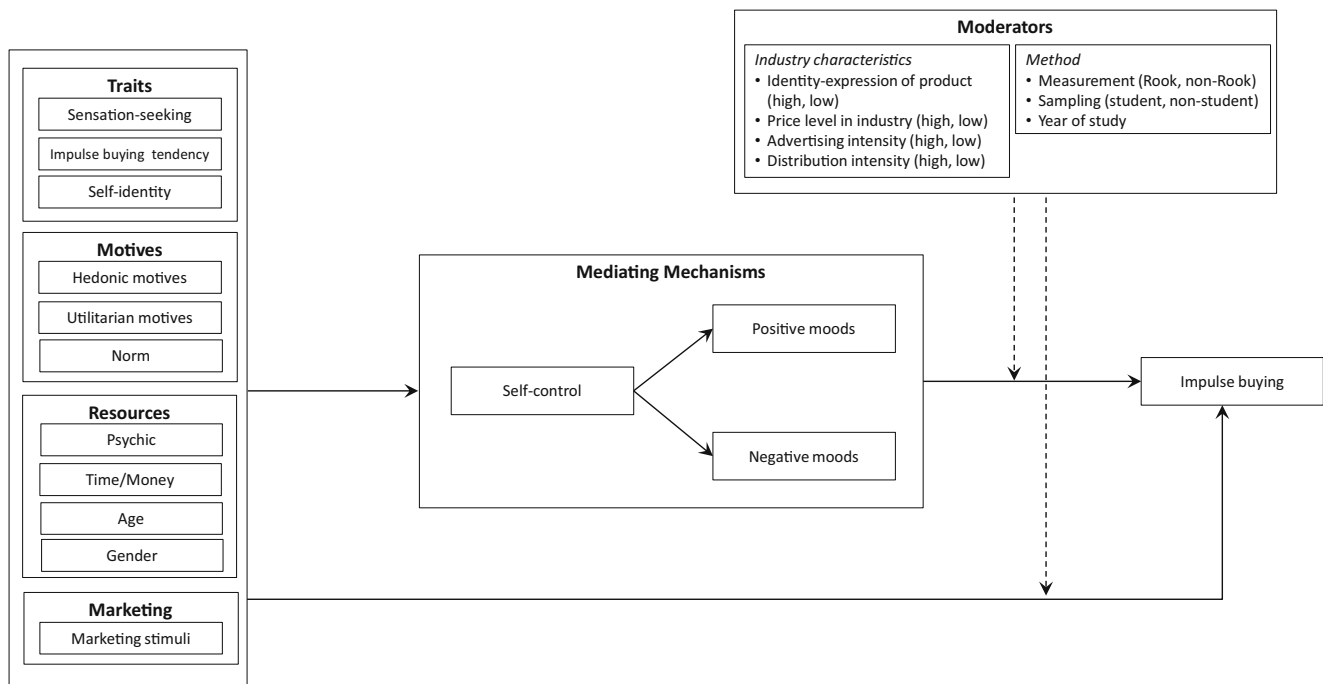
Moderators

Industry characteristics
• Identity-expression of product (high, low)
• Price level in industry (high, low)
• Advertising intensity (high, low)
• Distribution intensity (high, low)

Method
• Measurement (Rook, non-Rook)
• Sampling (student, non-student)
• Year of study

Traits
Sensation-seeking
Impulse buying tendency
Self-identity

Motives
Hedonic motives
Utilitarian motives
Norm

Resources
Psychic
Time/Money
Age
Gender

Marketing
Marketing stimuli

Mediating Mechanisms
Self-control
Positive moods
Negative moods

Impulse buying